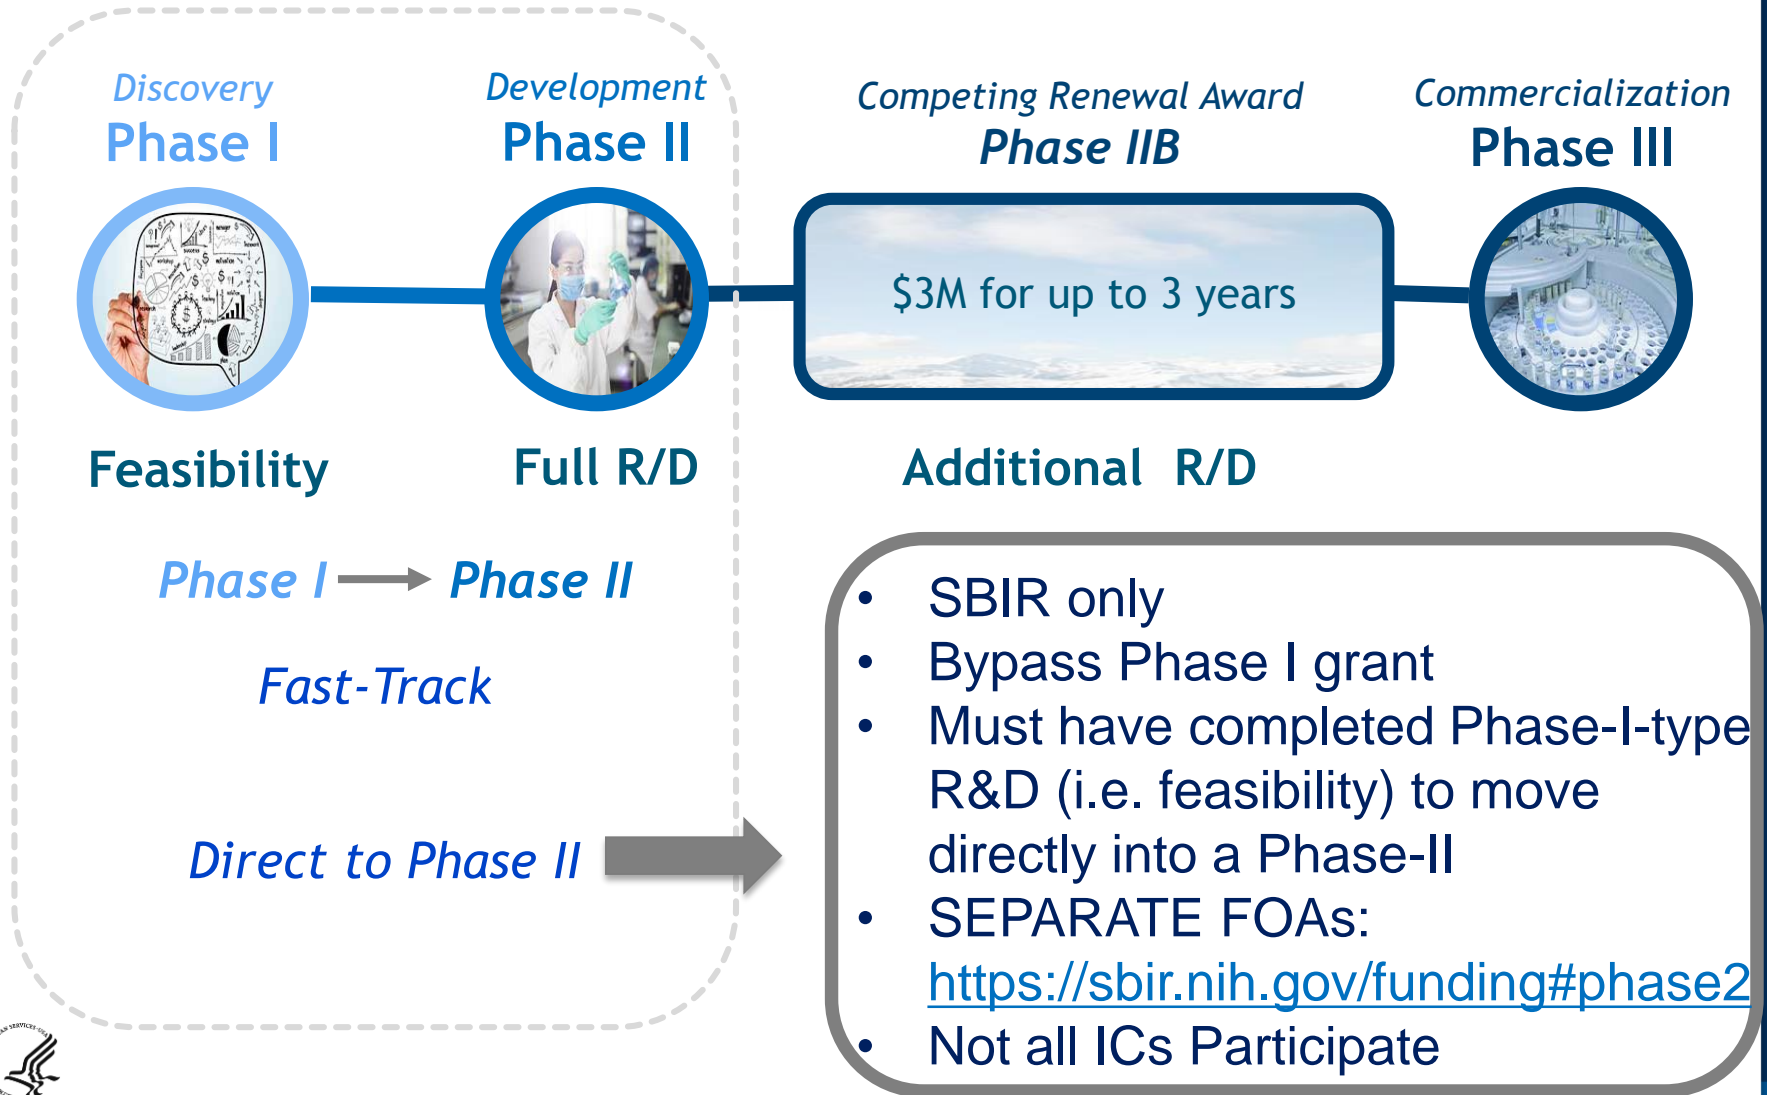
Discovery
Phase I

Development
Phase II

Competing Renewal Award
Phase IIB

Commercialization
Phase III

$3M for up to 3 years

Feasibility

Full R/D

Additional R/D

Phase I → Phase II

Fast-Track

Direct to Phase II

- SBIR only
- Bypass Phase I grant
- Must have completed Phase-I-type R&D (i.e. feasibility) to move directly into a Phase-II
- SEPARATE FOAs: https://sbir.nih.gov/funding#phase2
- Not all ICs Participate